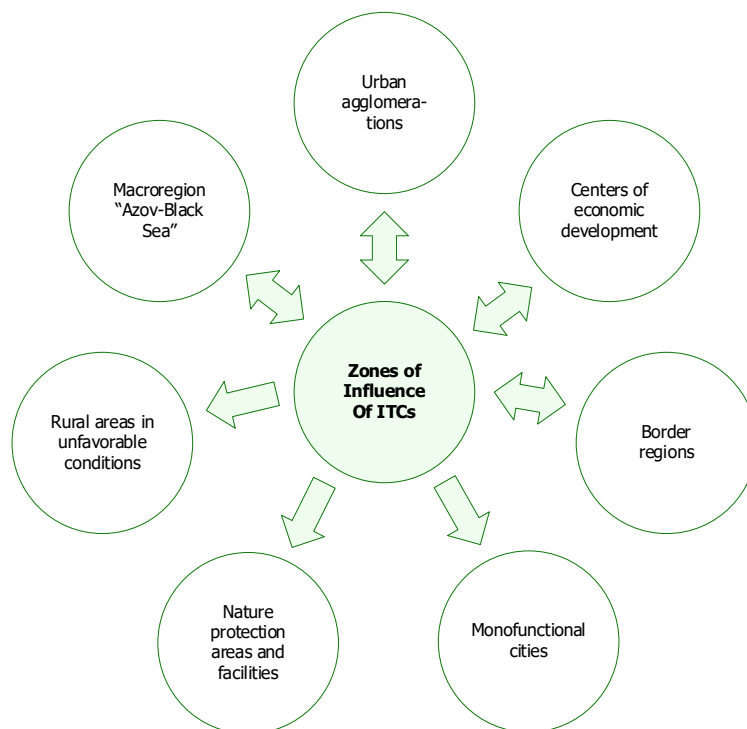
Urban agglomerations

Macroregion "Azov-Black Sea"

Centers of economic development

Zones of Influence Of ITCs

Rural areas in unfavorable conditions

Border regions

Nature protection areas and facilities

Monofunctional cities